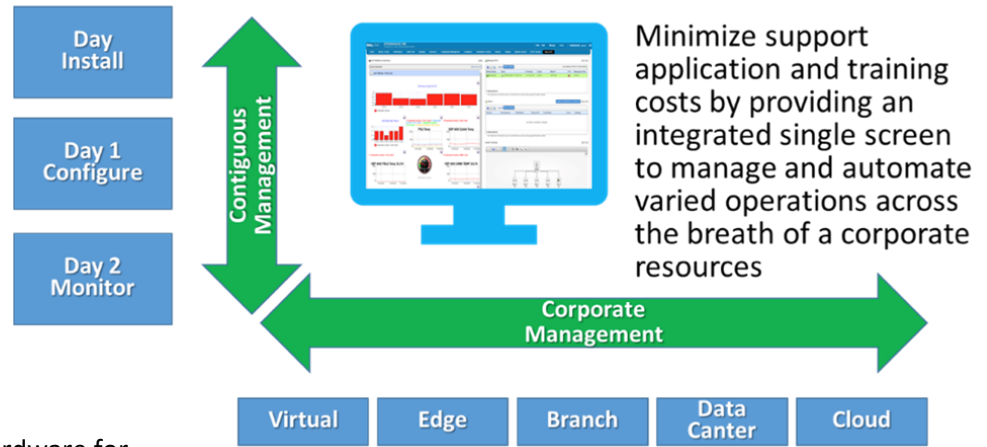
Day Install

Day 1 Configure

Day 2 Monitor

Contiguous Management

Minimize support application and training costs by providing an integrated single screen to manage and automate varied operations across the breath of a corporate resources

Corporate Management

Virtual

Edge

Branch

Data Canter

Cloud

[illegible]rdware for